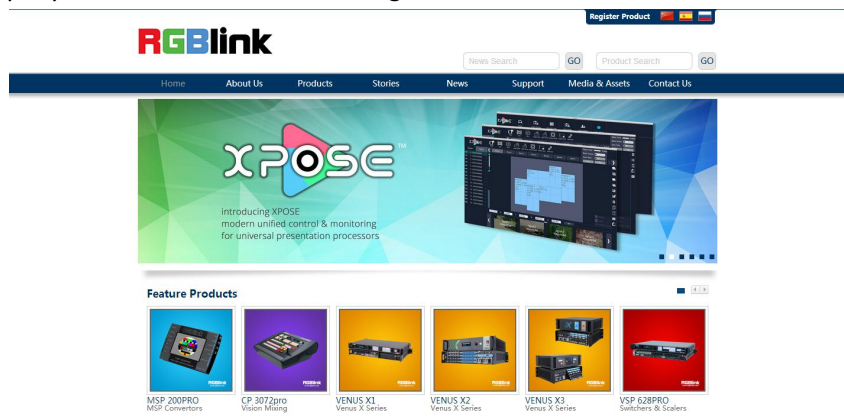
Register Product

RGBlink

News Search GO Product Search GO

Home About Us Products Stories News Support Media & Assets Contact Us

XPOSE™

introducing XPOSE
modern unified control & monitoring
for universal presentation processors

Feature Products

MSP 200PRO
MSP Convertors

CP 3072pro
Vision Mixing

VENUS X1
Venus X Series

VENUS X2
Venus X Series

VENUS X3
Venus X Series

VSP 628PRO
Switchers & Scalers